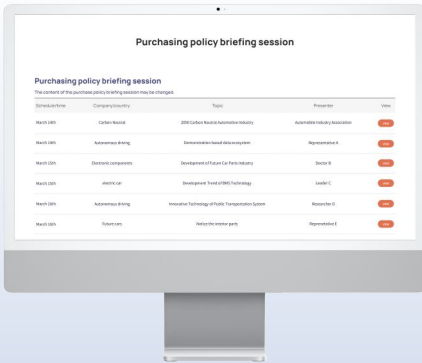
Purchasing policy briefing session

Purchasing policy briefing session

The content of the purchase policy briefing session may be changed.

| Schedule/time | Company/country | Topic | Presenter | View |
|---|---|---|---|---|
| March 14th | Carbon Neutral | 2050 Carbon Neutral Automotive Industry | Automobile Industry Association | view |
| March 14th | Autonomous driving | Demonstration-based data ecosystem | Representative A | view |
| March 15th | Electronic components | Development of Future Car Parts Industry | Doctor B | view |
| March 15th | electric car | Development Trend of BMS Technology | Leader C | view |
| March 16th | Autonomous driving | Innovative Technology of Public Transportation System | Researcher D | view |
| March 16th | Future cars | Robust the interior parts | Representative E | view |